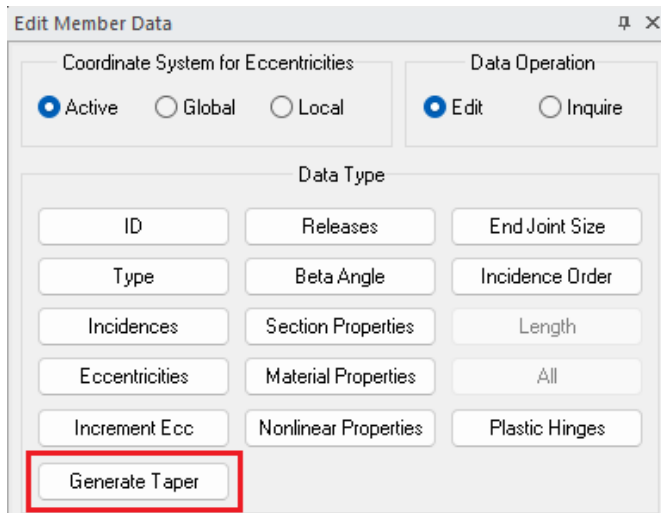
Edit Member Data

Coordinate System for Eccentricities
Active Global Local

Data Operation
Edit Inquire

Data Type

| ID | Releases | End Joint Size |
|---|---|---|
| Type | Beta Angle | Incidence Order |
| Incidences | Section Properties | Length |
| Eccentricities | Material Properties | All |
| Increment Ecc | Nonlinear Properties | Plastic Hinges |
| Generate Taper | | |